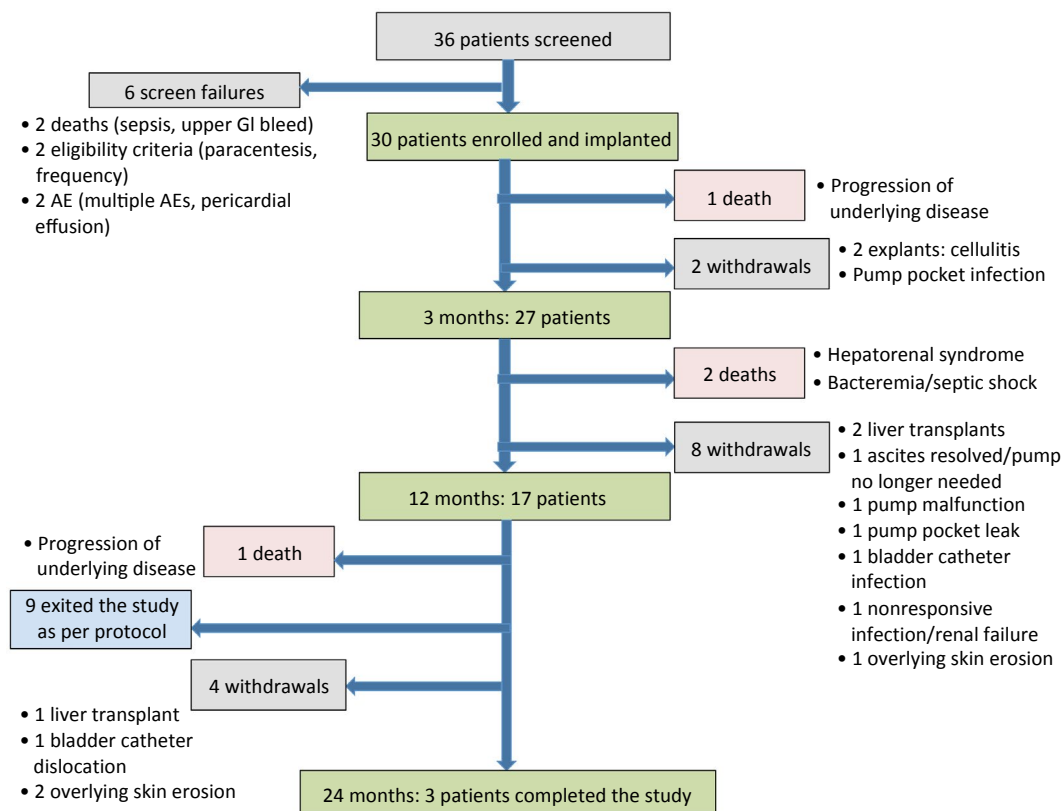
36 patients screened

6 screen failures

• 2 deaths (sepsis, upper GI bleed)
• 2 eligibility criteria (paracentesis, frequency)
• 2 AE (multiple AEs, pericardial effusion)

30 patients enrolled and implanted

1 death

• Progression of underlying disease

2 withdrawals

• 2 explants: cellulitis
• Pump pocket infection

3 months: 27 patients

2 deaths

• Hepatorenal syndrome
• Bacteremia/septic shock

8 withdrawals

• 2 liver transplants
• 1 ascites resolved/pump no longer needed
• 1 pump malfunction
• 1 pump pocket leak
• 1 bladder catheter infection
• 1 nonresponsive infection/renal failure
• 1 overlying skin erosion

12 months: 17 patients

• Progression of underlying disease

1 death

9 exited the study as per protocol

4 withdrawals

• 1 liver transplant
• 1 bladder catheter dislocation
• 2 overlying skin erosion

24 months: 3 patients completed the study